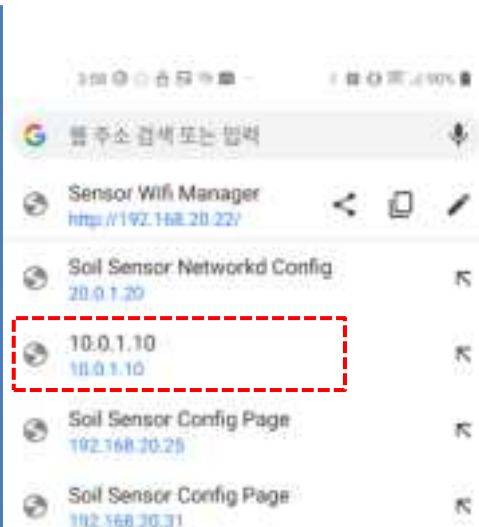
3:50 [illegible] 90%

G 웹 주소 검색 또는 입력

Sensor Wifi Manager
http://192.168.20.22/

Soil Sensor Networkd Config
20.0.1.20

10.0.1.10
10.0.1.10

Soil Sensor Config Page
192.168.20.25

Soil Sensor Config Page
192.168.20.31